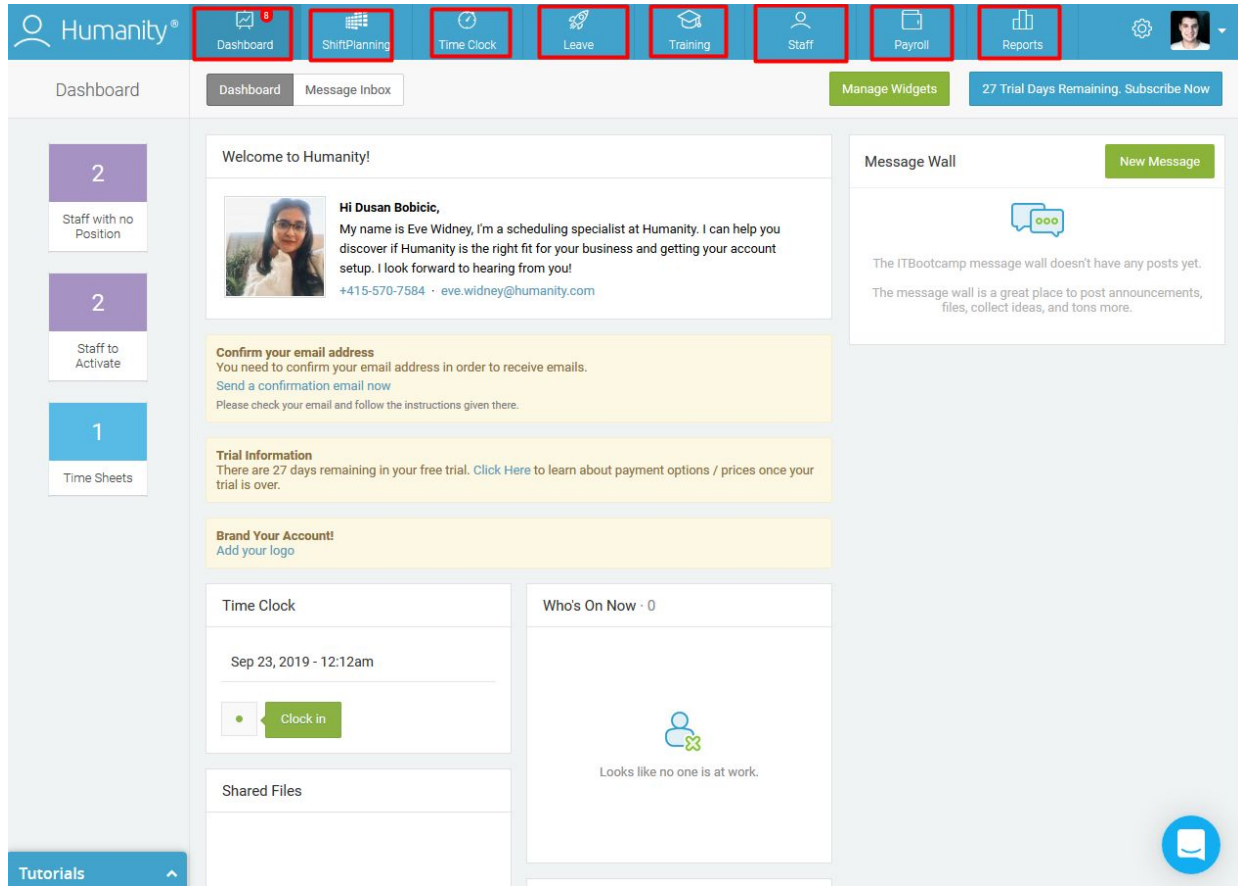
Humanity®

8
Dashboard
ShiftPlanning
Time Clock
Leave
Training
Staff
Payroll
Reports

Dashboard

Dashboard
Message Inbox
Manage Widgets
27 Trial Days Remaining. Subscribe Now

2
Staff with no Position

2
Staff to Activate

1
Time Sheets

Welcome to Humanity!

Hi Dusan Bobicic,
My name is Eve Widney, I'm a scheduling specialist at Humanity. I can help you discover if Humanity is the right fit for your business and getting your account setup. I look forward to hearing from you!
+415-570-7584 · eve.widney@humanity.com

Confirm your email address
You need to confirm your email address in order to receive emails.
Send a confirmation email now
Please check your email and follow the instructions given there.

Trial Information
There are 27 days remaining in your free trial. Click Here to learn about payment options / prices once your trial is over.

Brand Your Account!
Add your logo

Time Clock
Sep 23, 2019 - 12:12am
Clock in

Who's On Now · 0
Looks like no one is at work.

Shared Files

Message Wall
New Message
The ITBootcamp message wall doesn't have any posts yet.
The message wall is a great place to post announcements, files, collect ideas, and tons more.

Tutorials